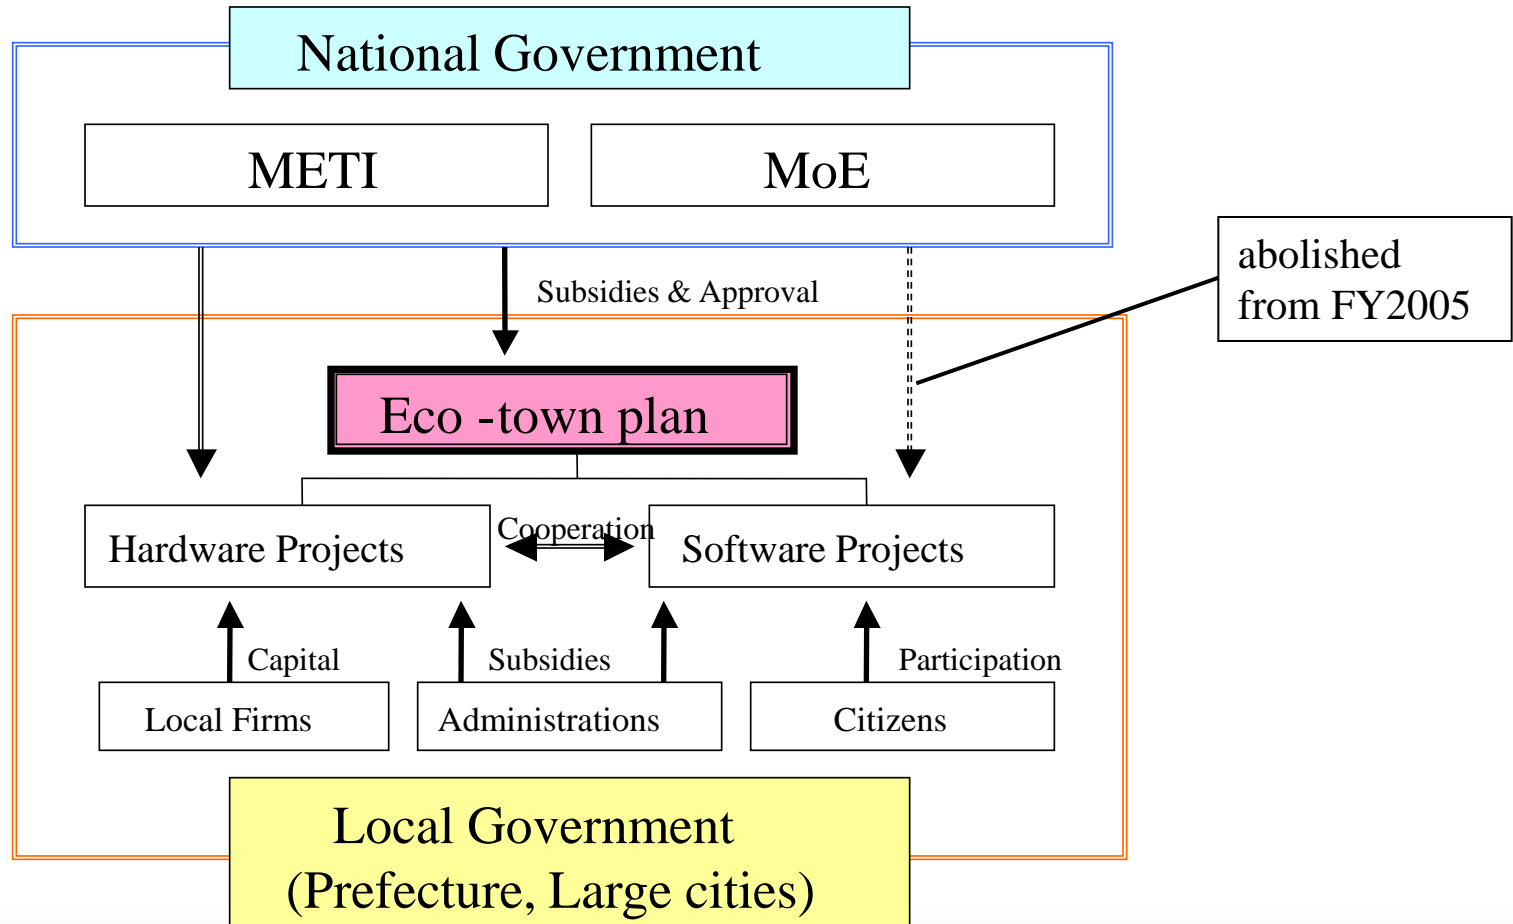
National Government

METI

MoE

abolished from FY2005

Subsidies & Approval

Eco -town plan

Hardware Projects

Cooperation

Software Projects

Capital

Subsidies

Participation

Local Firms

Administrations

Citizens

Local Government
(Prefecture, Large cities)